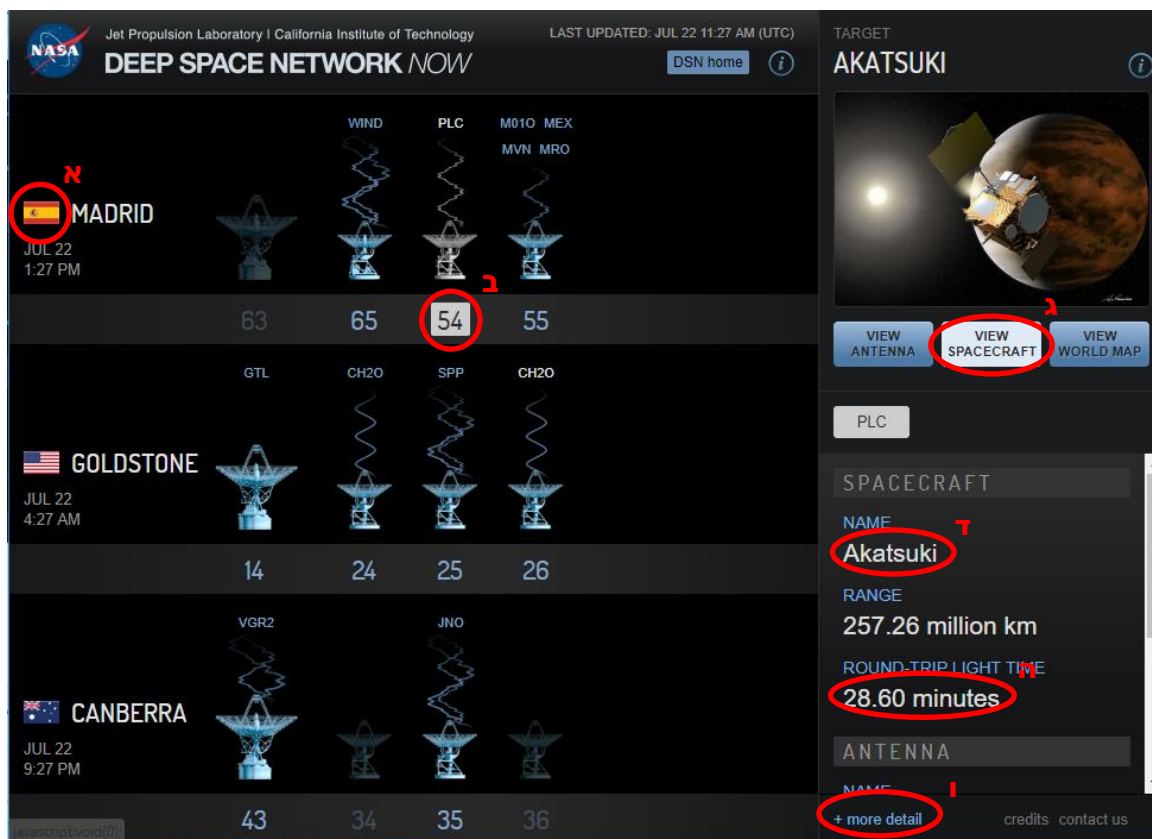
NASA
Jet Propulsion Laboratory | California Institute of Technology
DEEP SPACE NETWORK NOW
LAST UPDATED: JUL 22 11:27 AM (UTC)
DSN home

TARGET
AKATSUKI

א
MADRID
JUL 22
1:27 PM
WIND
PLC
M01O MEX
MVN MRO
ב
63 65 54 55

GOLDSTONE
JUL 22
4:27 AM
GTL
CH2O
SPP
CH2O
14 24 25 26

CANBERRA
JUL 22
9:27 PM
VGR2
JNO
43 34 35 36

ג
VIEW ANTENNA
VIEW SPACECRAFT
VIEW WORLD MAP

PLC

SPACECRAFT
NAME
ד
Akatsuki
RANGE
257.26 million km
ROUND-TRIP LIGHT TIME
ה
28.60 minutes
ANTENNA
NAME
ו
+ more detail
credits contact us
javascript:void(0)